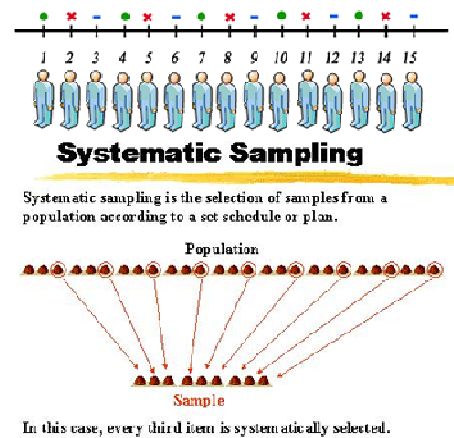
1 2 3 4 5 6 7 8 9 10 11 12 13 14 15

Systematic Sampling

Systematic sampling is the selection of samples from a population according to a set schedule or plan.

Population

Sample

In this case, every third item is systematically selected.